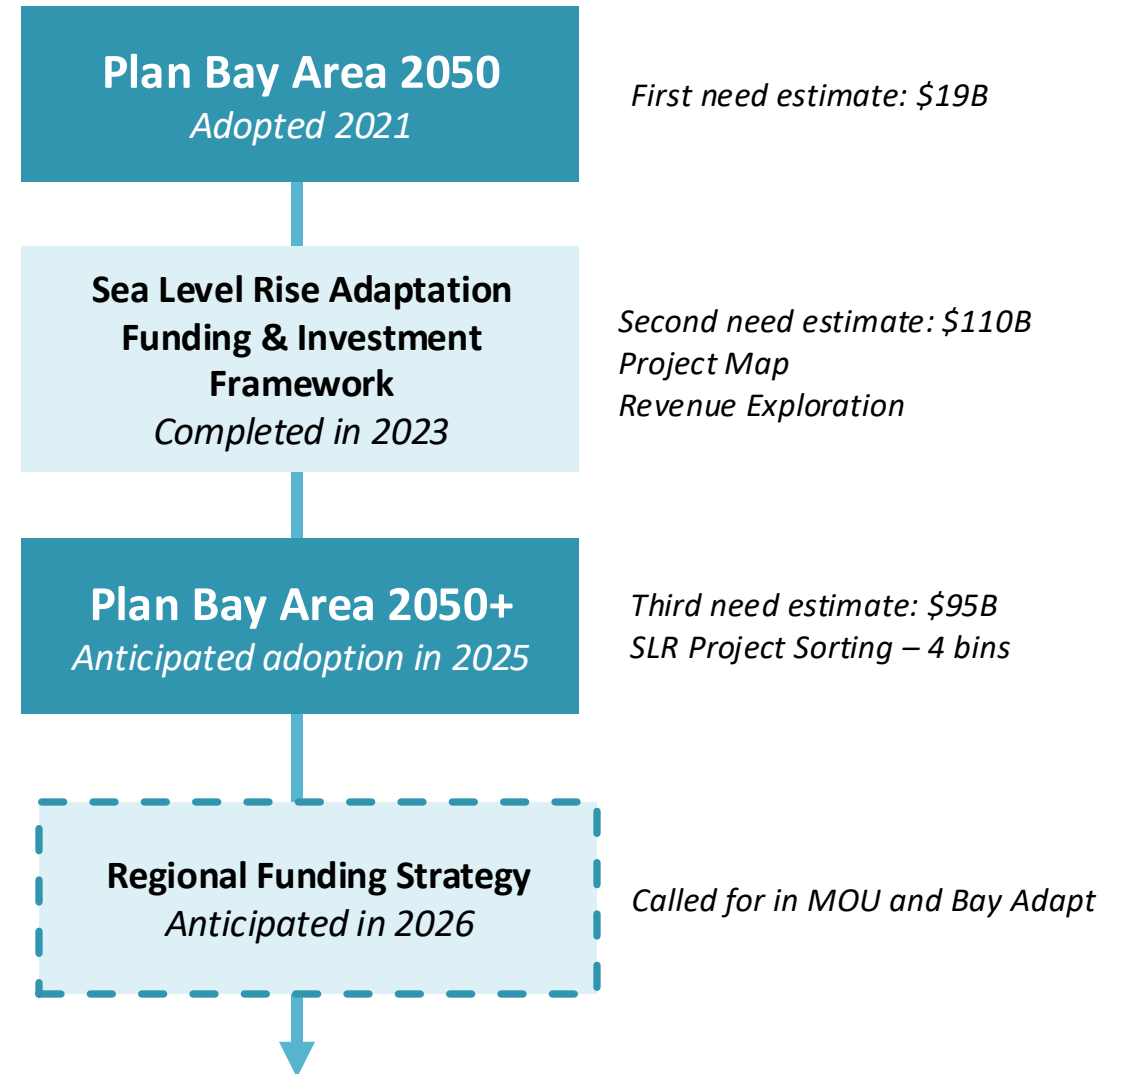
Plan Bay Area 2050
Adopted 2021

First need estimate: \$19B

Sea Level Rise Adaptation Funding & Investment Framework
Completed in 2023

Second need estimate: \$110B
Project Map
Revenue Exploration

Plan Bay Area 2050+
Anticipated adoption in 2025

Third need estimate: \$95B
SLR Project Sorting – 4 bins

Regional Funding Strategy
Anticipated in 2026

Called for in MOU and Bay Adapt